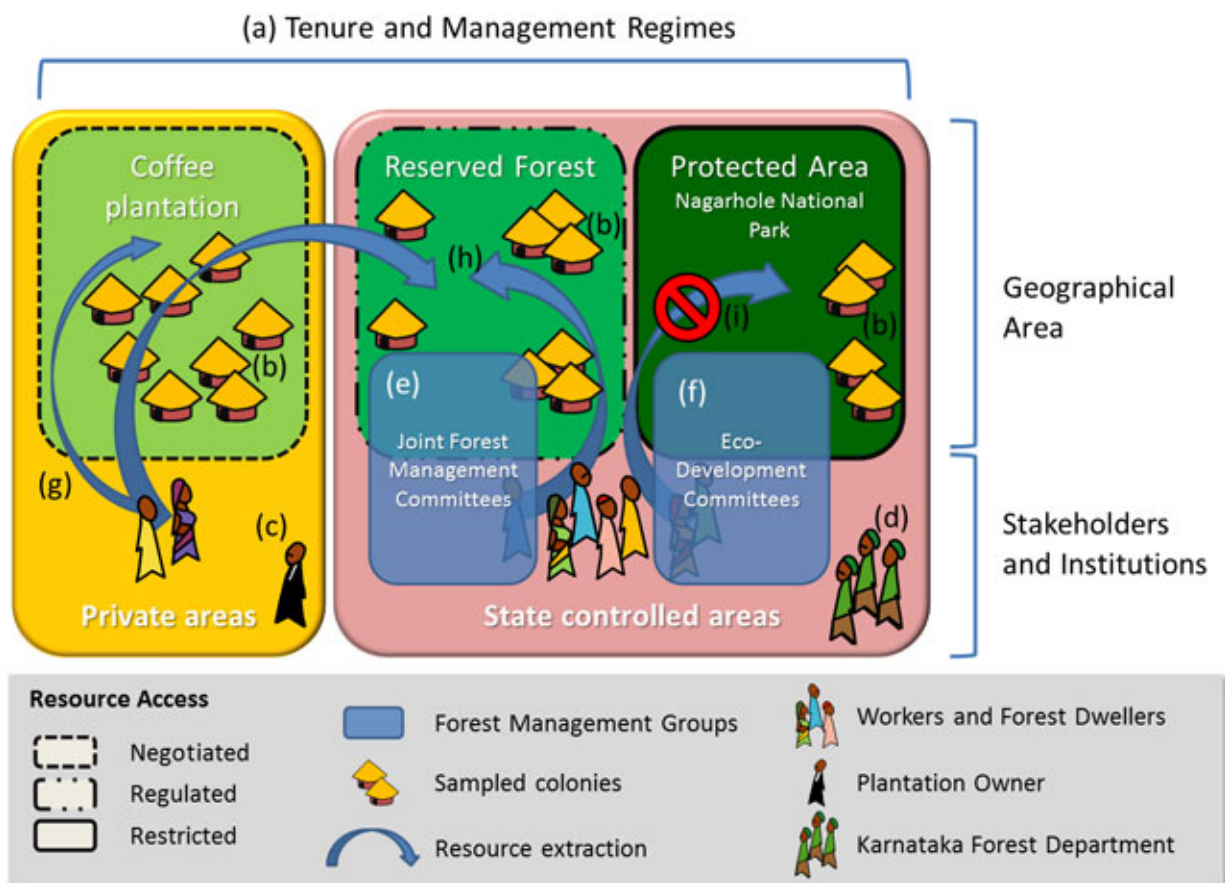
(a) Tenure and Management Regimes

Coffee plantation

(b)

(g)

(c)

Private areas

Reserved Forest

(b)

(h)

(e)

Joint Forest Management Committees

Protected Area
Nagarhole National Park

(i)

(b)

(f)

Eco-Development Committees

(d)

State controlled areas

Geographical Area

Stakeholders and Institutions

Resource Access

Negotiated

Regulated

Restricted

Forest Management Groups

Sampled colonies

Resource extraction

Workers and Forest Dwellers

Plantation Owner

Karnataka Forest Department